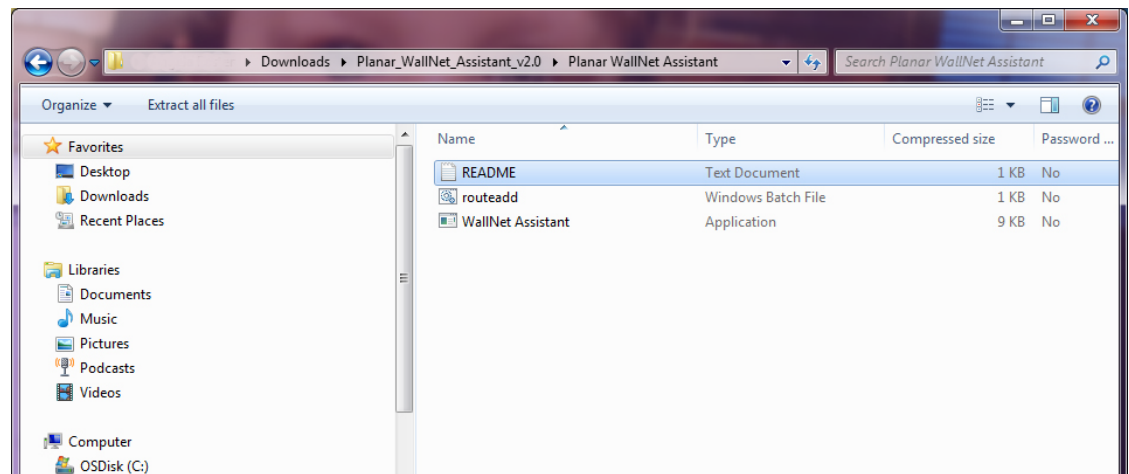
▸ Downloads ▸ Planar_WallNet_Assistant_v2.0 ▸ Planar WallNet Assistant

Search Planar WallNet Assistant

Organize ▾ Extract all files

Favorites
Desktop
Downloads
Recent Places

Libraries
Documents
Music
Pictures
Podcasts
Videos

Computer
OSDisk (C:)

| Name | Type | Compressed size | Password ... |
|---|---|---|---|
| README | Text Document | 1 KB | No |
| routeadd | Windows Batch File | 1 KB | No |
| WallNet Assistant | Application | 9 KB | No |